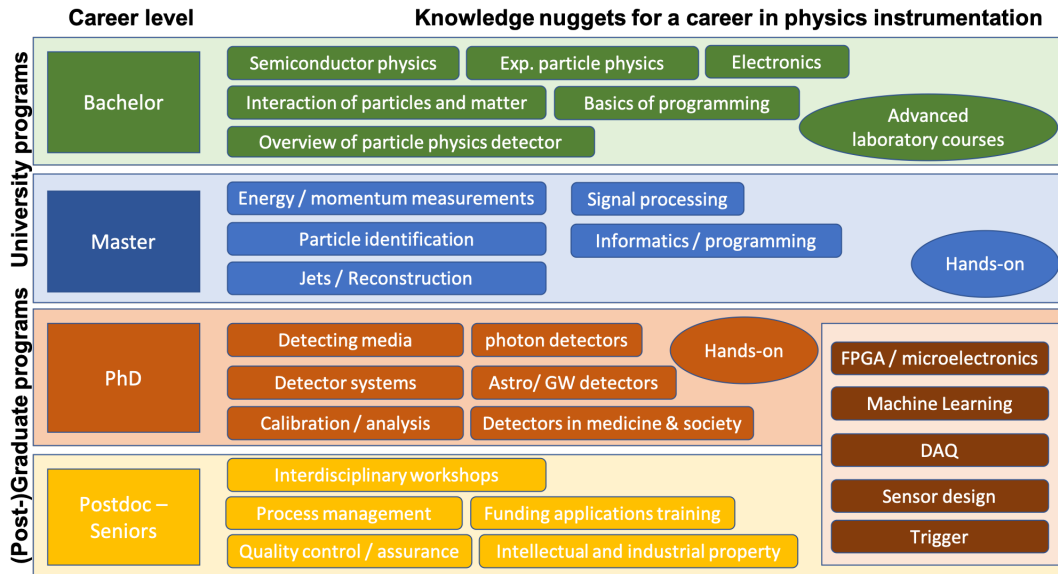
Career level

Knowledge nuggets for a career in physics instrumentation

University programs

Bachelor

Semiconductor physics

Exp. particle physics

Electronics

Interaction of particles and matter

Basics of programming

Advanced laboratory courses

Overview of particle physics detector

Master

Energy / momentum measurements

Signal processing

Particle identification

Informatics / programming

Hands-on

Jets / Reconstruction

(Post-)Graduate programs

PhD

Detecting media

photon detectors

Hands-on

Detector systems

Astro/ GW detectors

Calibration / analysis

Detectors in medicine & society

FPGA / microelectronics

Machine Learning

DAQ

Sensor design

Trigger

Postdoc – Seniors

Interdisciplinary workshops

Process management

Funding applications training

Quality control / assurance

Intellectual and industrial property